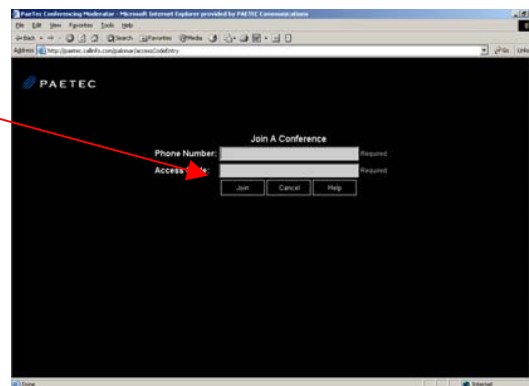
PaeTec Conferencing Moderator - Microsoft Internet Explorer provided by PAETEC Communications
File Edit View Favorites Tools Help
Back Search Favorites Media
Address http://paetec.callinfo.com/pakmar/accessCodeEntry
Go Links

PAETEC

Join A Conference
Phone Number: Required
Access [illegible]e: Required
Join Cancel Help

Done Internet